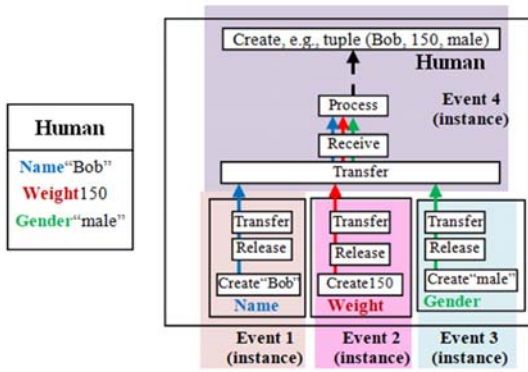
Human

Name“Bob”

Weight150

Gender“male”

Create, e.g., tuple (Bob, 150, male)

Human

Process

Event 4 (instance)

Receive

Transfer

Transfer

Release

Create“Bob”

Name

Transfer

Release

Create150

Weight

Transfer

Release

Create“male”

Gender

Event 1 (instance)

Event 2 (instance)

Event 3 (instance)